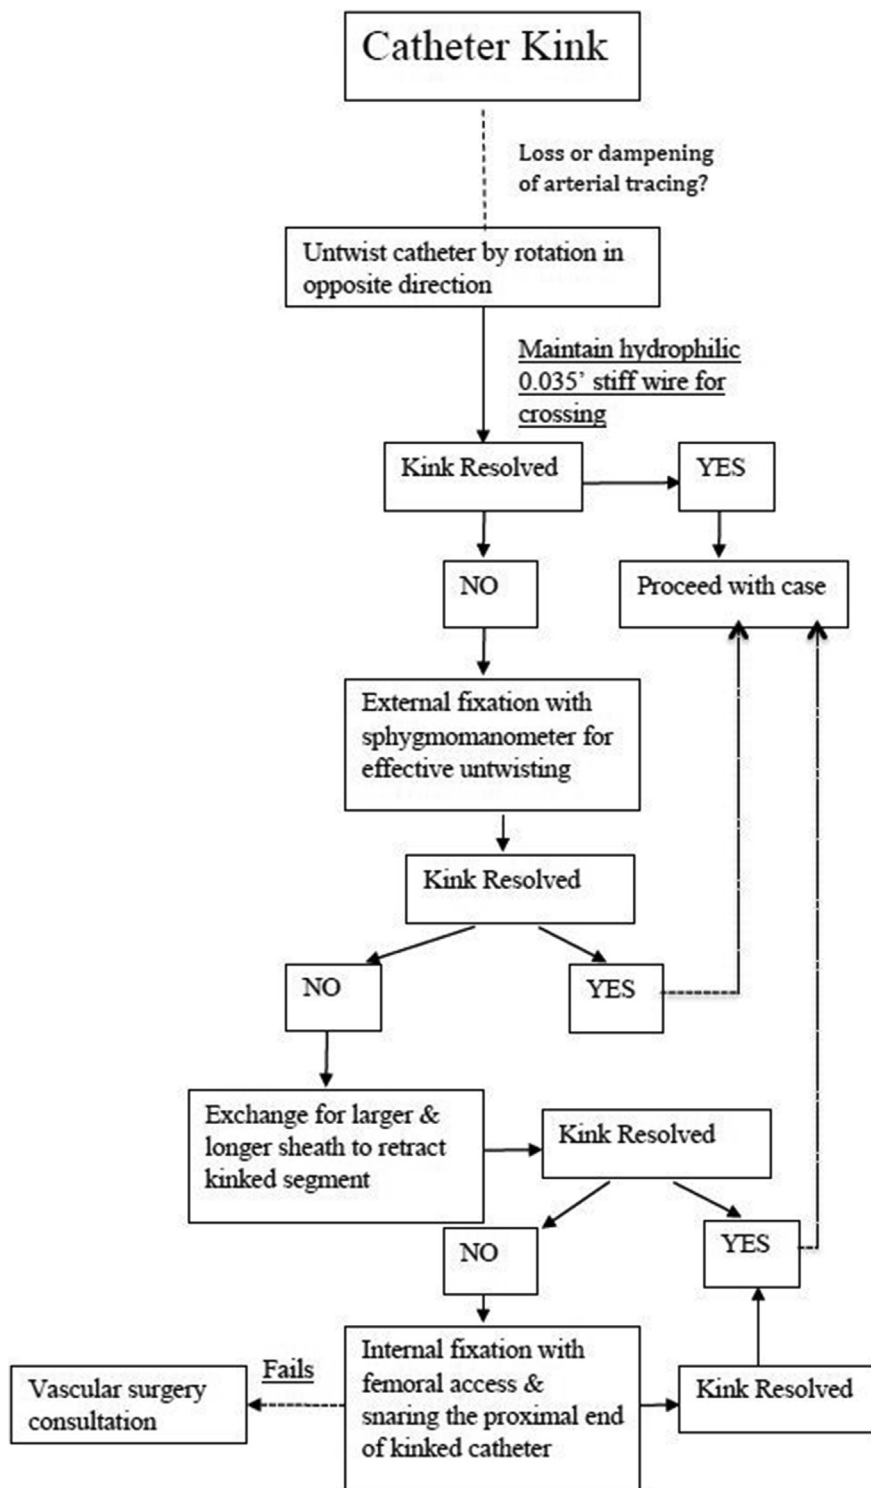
Catheter Kink

Loss or dampening of arterial tracing?

Untwist catheter by rotation in opposite direction

Maintain hydrophilic 0.035' stiff wire for crossing

Kink Resolved

YES

NO

Proceed with case

External fixation with sphygmomanometer for effective untwisting

Kink Resolved

NO

YES

Exchange for larger & longer sheath to retract kinked segment

Kink Resolved

NO

YES

Vascular surgery consultation

Fails

Internal fixation with femoral access & snaring the proximal end of kinked catheter

Kink Resolved